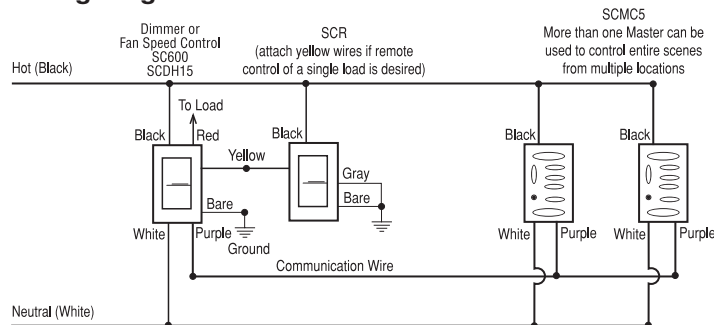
Dimmer or Fan Speed Control SC600 SCDH15

SCR (attach yellow wires if remote control of a single load is desired)

SCMC5 More than one Master can be used to control entire scenes from multiple locations

Hot (Black)

To Load

Black

Red

Yellow

Black

Gray

Bare

Bare

Ground

White

Purple

Black

Black

White

Purple

White

Purple

Communication Wire

Neutral (White)